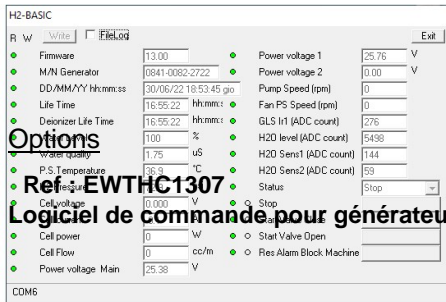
H2-BASIC

R W Write FileLog Exit

Firmware 13.00
M/N Generator 0841-0082-2722
DD/MM/YY hh:mm:ss 30/06/22 18:53:45 gio
Life Time 16:55:22 hh:mm:s
Deionizer Life Time 16:55:22 hh:mm:s
Options
100 %
Water quality 1.75 uS
P.S.Temperature 36.9 °C
Ref : EWTHC1307
Cell voltage 0.000 V
Logiciel de commande pour générateu
Cell power 0 W
Cell Flow 0 cc/m
Power voltage Main 25.38 V

Power voltage 1 25.76 V
Power voltage 2 0.00 V
Pump Speed (rpm) 0
Fan PS Speed (rpm) 0
GLS Ir1 (ADC count) 276
H2O level (ADC count) 5498
H2O Sens1 (ADC count) 144
H2O Sens2 (ADC count) 59
Status Stop
Stop
Start Valve Open
Res Alarm Block Machine

COM6